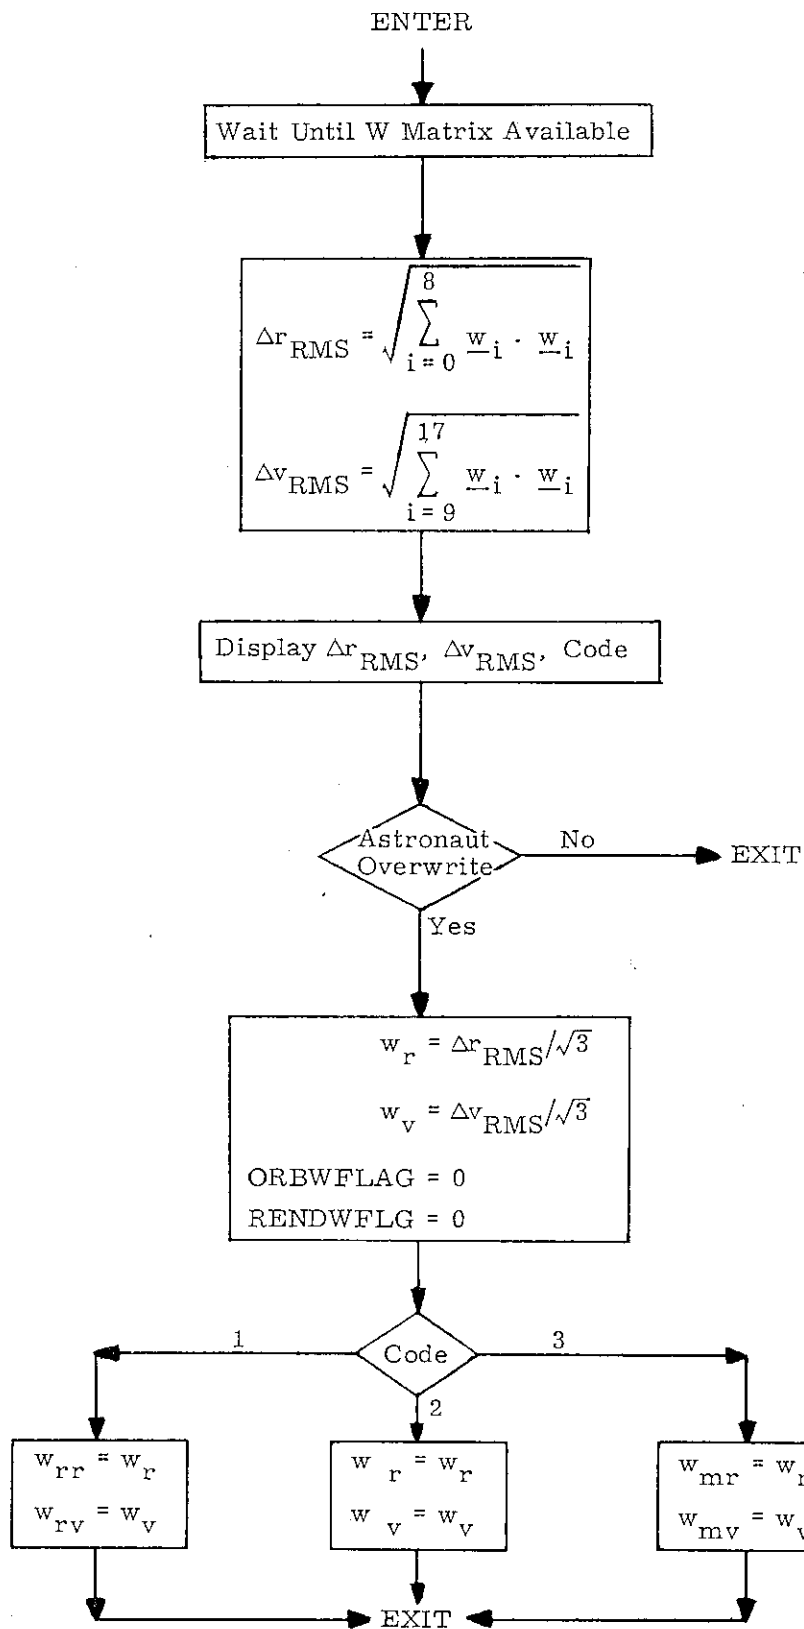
ENTER

Wait Until W Matrix Available

$\Delta r_{RMS} = \sqrt{\sum_{i=0}^{8} \underline{w}_i \cdot \underline{w}_i}$

$\Delta v_{RMS} = \sqrt{\sum_{i=9}^{17} \underline{w}_i \cdot \underline{w}_i}$

Display $\Delta r_{RMS}$, $\Delta v_{RMS}$, Code

Astronaut Overwrite

No

EXIT

Yes

$w_r = \Delta r_{RMS}/\sqrt{3}$

$w_v = \Delta v_{RMS}/\sqrt{3}$

ORBWFLAG = 0

RENDWFLG = 0

Code

1

2

3

$w_{rr} = w_r$

$w_{rv} = w_v$

$w\ \ _r = w_r$

$w\ \ _v = w_v$

$w_{mr} = w_{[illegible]}$

$w_{mv} = w_{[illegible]}$

EXIT